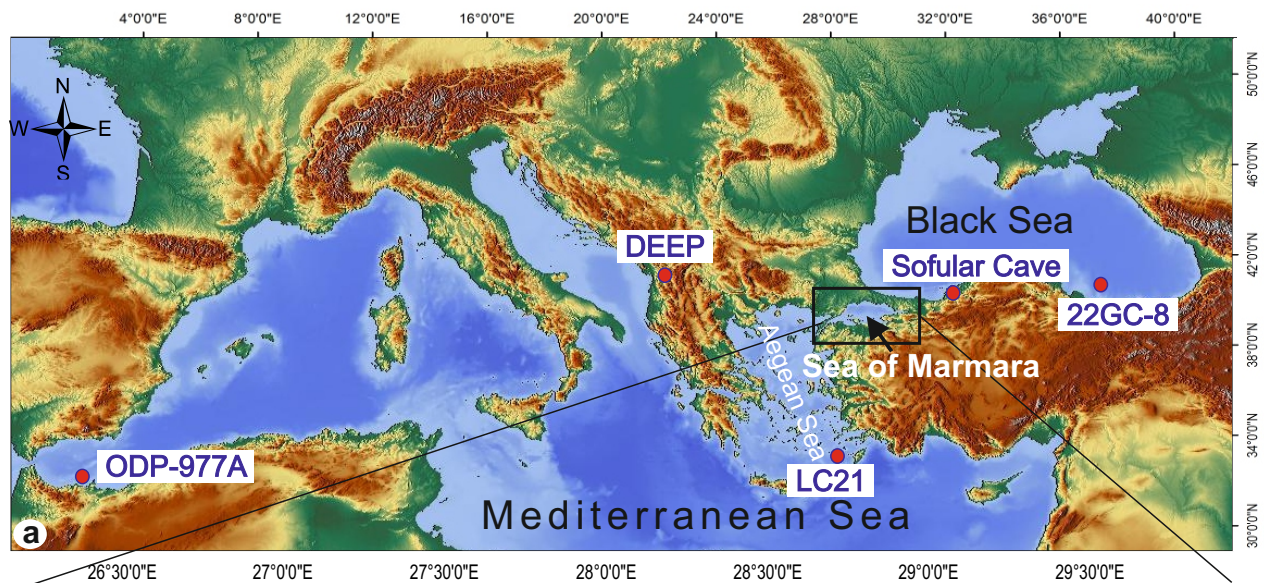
4°0'0"E 8°0'0"E 12°0'0"E 16°0'0"E 20°0'0"E 24°0'0"E 28°0'0"E 32°0'0"E 36°0'0"E 40°0'0"E

50°0'0"N
46°0'0"N
42°0'0"N
38°0'0"N
34°0'0"N
30°0'0"N

N
W E
S

Black Sea

DEEP

Sofular Cave

22GC-8

Sea of Marmara

Aegean Sea

ODP-977A

LC21

Mediterranean Sea

a

26°30'0"E 27°0'0"E 27°30'0"E 28°0'0"E 28°30'0"E 29°0'0"E 29°30'0"E